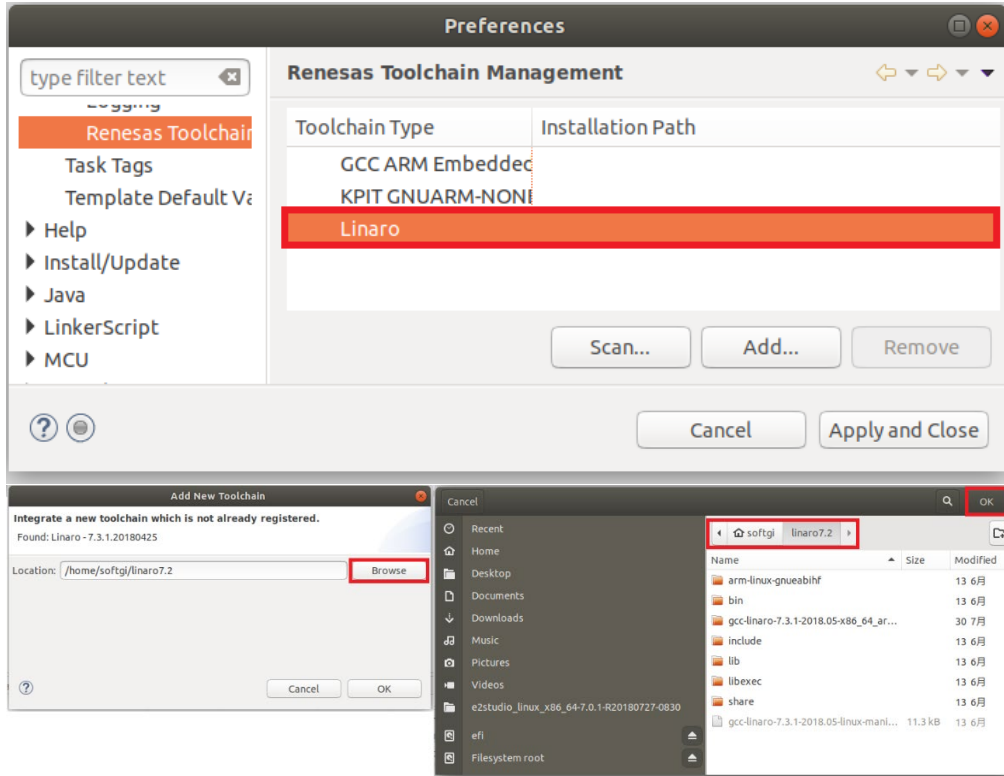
Preferences

type filter text

Logging

Renesas Toolchai

Task Tags

Template Default Va

Help

Install/Update

Java

LinkerScript

MCU

Renesas Toolchain Management

| Toolchain Type | Installation Path |
|---|---|
| GCC ARM Embeddec | |
| KPIT GNUARM-NONI | |
| Linaro | |

Scan...

Add...

Remove

Cancel

Apply and Close

Add New Toolchain

Integrate a new toolchain which is not already registered.

Found: Linaro - 7.3.1.20180425

Location: /home/softgi/linaro7.2

Browse

Cancel

OK

Cancel

OK

Recent

Home

Desktop

Documents

Downloads

Music

Pictures

Videos

e2studio_linux_x86_64-7.0.1-R20180727-0830

efi

Filesystem root

softgi

linaro7.2

| Name | Size | Modified |
|---|---|---|
| arm-linux-gnueabihf | | 13 6月 |
| bin | | 13 6月 |
| gcc-linaro-7.3.1-2018.05-x86_64_ar... | | 30 7月 |
| include | | 13 6月 |
| lib | | 13 6月 |
| libexec | | 13 6月 |
| share | | 13 6月 |
| gcc-linaro-7.3.1-2018.05-linux-mani... | 11.3 kB | 13 6月 |